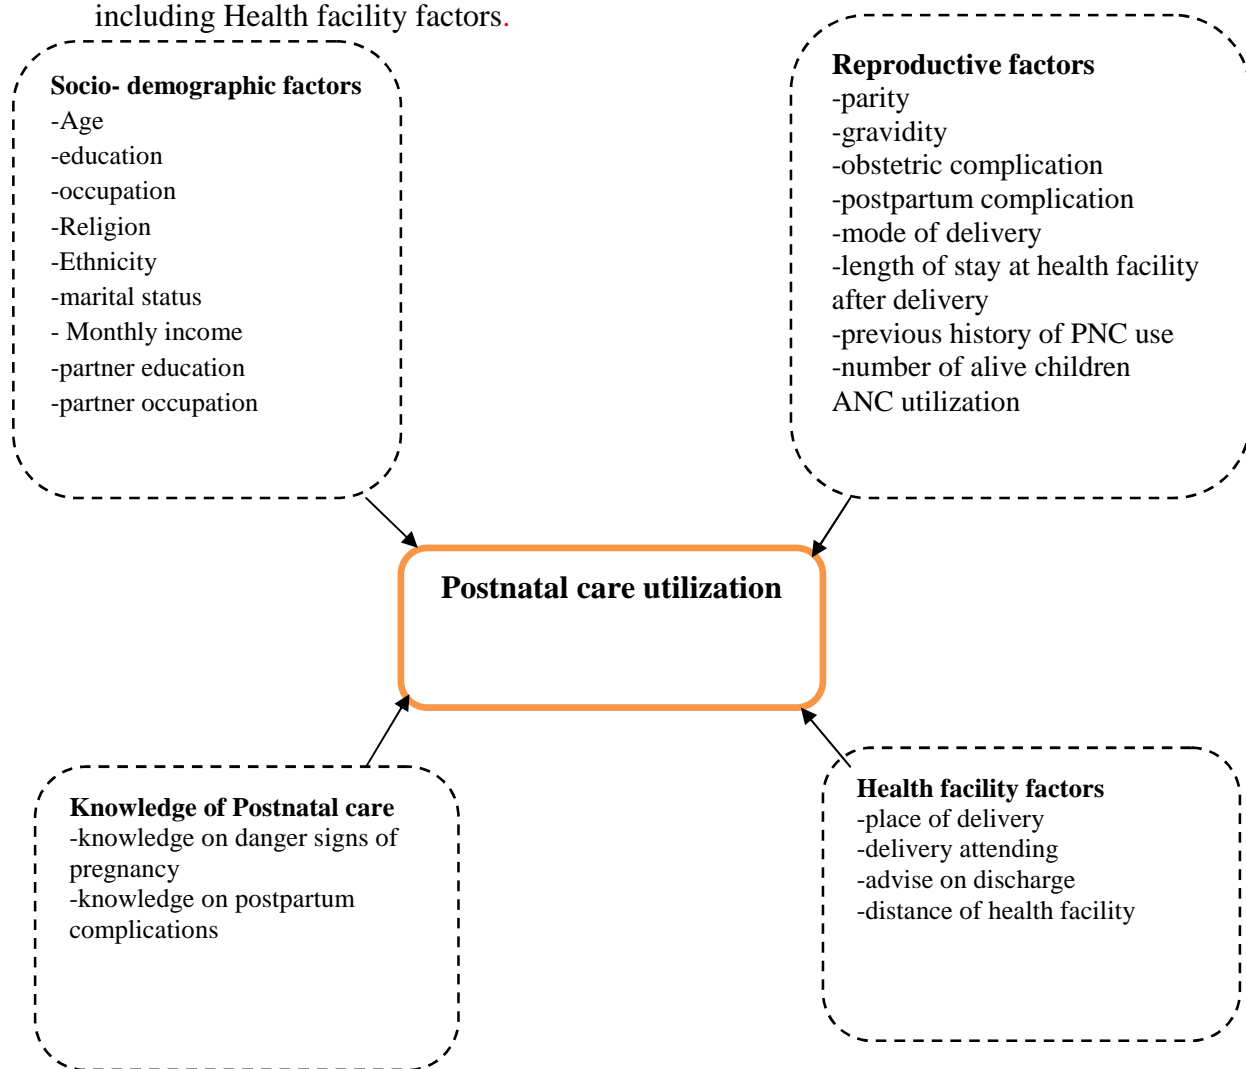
including Health facility factors.

Socio- demographic factors
-Age
-education
-occupation
-Religion
-Ethnicity
-marital status
- Monthly income
-partner education
-partner occupation

Reproductive factors
-parity
-gravidity
-obstetric complication
-postpartum complication
-mode of delivery
-length of stay at health facility after delivery
-previous history of PNC use
-number of alive children
ANC utilization

Postnatal care utilization

Knowledge of Postnatal care
-knowledge on danger signs of pregnancy
-knowledge on postpartum complications

Health facility factors
-place of delivery
-delivery attending
-advise on discharge
-distance of health facility